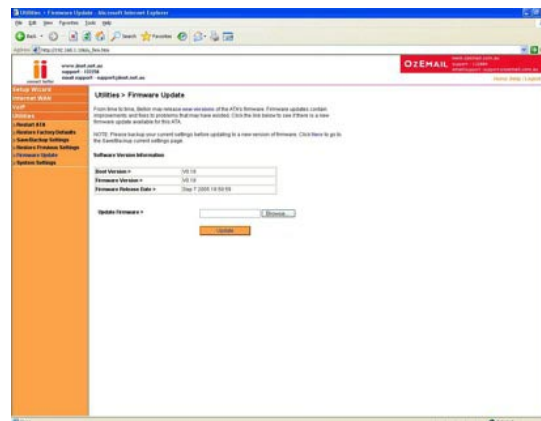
Utilities - Firmware Update - Microsoft Internet Explorer

File Edit View Favorites Tools Help

Back Search Favorites

Address http://192.168.1.1/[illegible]

www.iinet.net.au
support - 133258
email support - support@iinet.net.au

OZEMAIL

Home | Help | Logout

Setup Wizard
Internet WAN
VoIP
Utilities
» Restart ATA
» Restore Factory Defaults
» Save/Backup Settings
» Restore Previous Settings
» Firmware Update
» System Settings

Utilities > Firmware Update

From time to time, Belkin may release new versions of the ATA's firmware. Firmware updates contain improvements and fixes to problems that may have existed. Click the link below to see if there is a new firmware update available for this ATA.

NOTE: Please backup your current settings before updating to a new version of firmware. Click Here to go to the Save/Backup current settings page.

Software Version Information

| | |
|---|---|
| Boot Version > | V0.18 |
| Firmware Version > | V0.18 |
| Firmware Release Date > | Sep 7 2005 19:58:58 |

Update Firmware > Browse...

Update